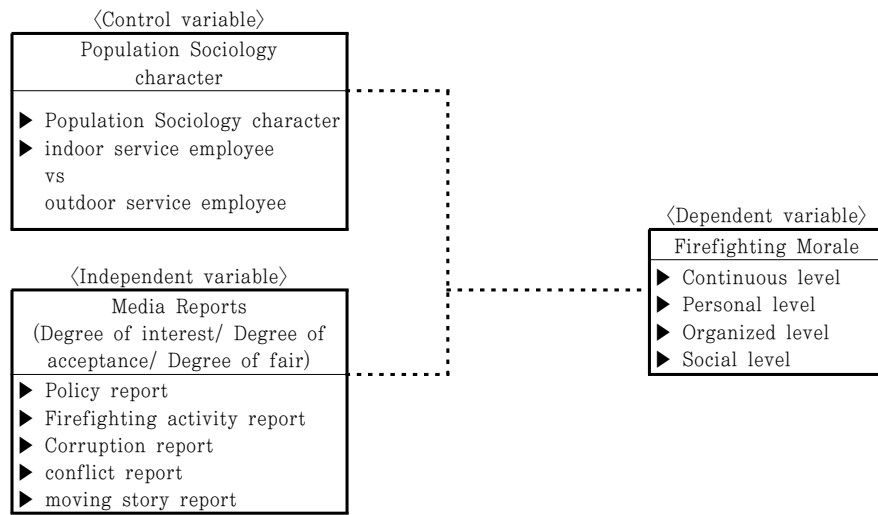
〈Control variable〉

Population Sociology character

▶ Population Sociology character
▶ indoor service employee vs outdoor service employee

〈Independent variable〉

Media Reports (Degree of interest/ Degree of acceptance/ Degree of fair)

▶ Policy report
▶ Firefighting activity report
▶ Corruption report
▶ conflict report
▶ moving story report

〈Dependent variable〉

Firefighting Morale

▶ Continuous level
▶ Personal level
▶ Organized level
▶ Social level